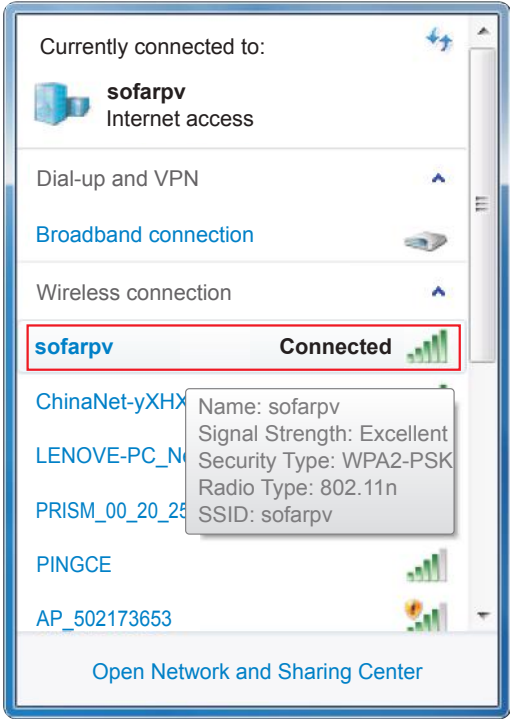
Currently connected to:

sofarpv
Internet access

Dial-up and VPN

Broadband connection

Wireless connection

sofarpv Connected

ChinaNet-yXHX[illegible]

LENOVE-PC_N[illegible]

PRISM_00_20_25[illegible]

Name: sofarpv
Signal Strength: Excellent
Security Type: WPA2-PSK
Radio Type: 802.11n
SSID: sofarpv

PINGCE

AP_502173653

Open Network and Sharing Center